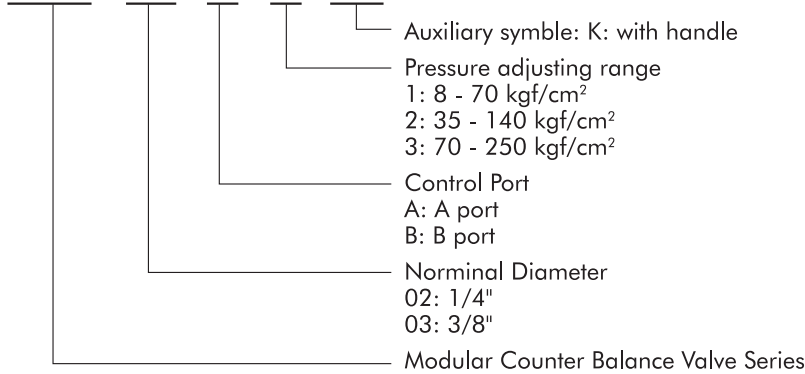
Auxiliary symble: K: with handle

Pressure adjusting range
1: 8 - 70 kgf/cm$^2$
2: 35 - 140 kgf/cm$^2$
3: 70 - 250 kgf/cm$^2$

Control Port
A: A port
B: B port

Norminal Diameter
02: 1/4"
03: 3/8"

Modular Counter Balance Valve Series